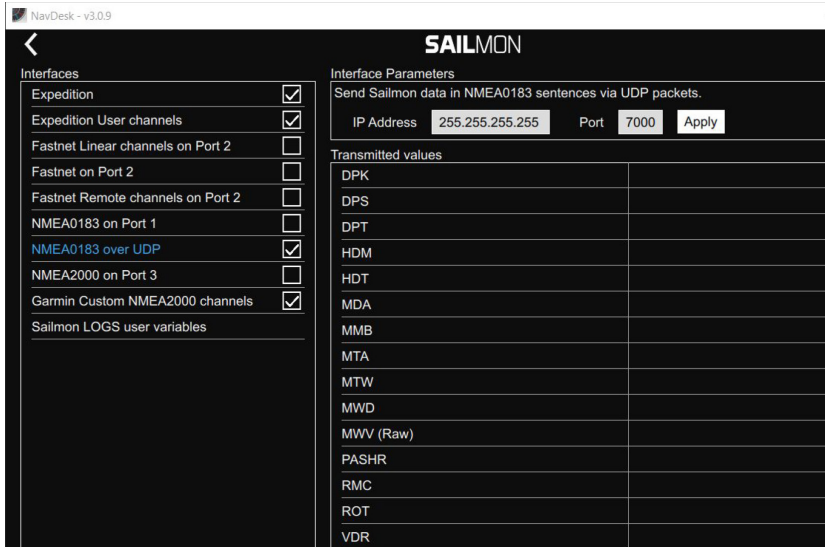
NavDesk - v3.0.9

<

SAILMON

Interfaces

Expedition
Expedition User channels
Fastnet Linear channels on Port 2
Fastnet on Port 2
Fastnet Remote channels on Port 2
NMEA0183 on Port 1
NMEA0183 over UDP
NMEA2000 on Port 3
Garmin Custom NMEA2000 channels
Sailmon LOGS user variables

Interface Parameters

Send Sailmon data in NMEA0183 sentences via UDP packets.

IP Address 255.255.255.255 Port 7000 Apply

Transmitted values

| |
|---|
| DPK |
| DPS |
| DPT |
| HDM |
| HDT |
| MDA |
| MMB |
| MTA |
| MTW |
| MWD |
| MWV (Raw) |
| PASHR |
| RMC |
| ROT |
| VDR |